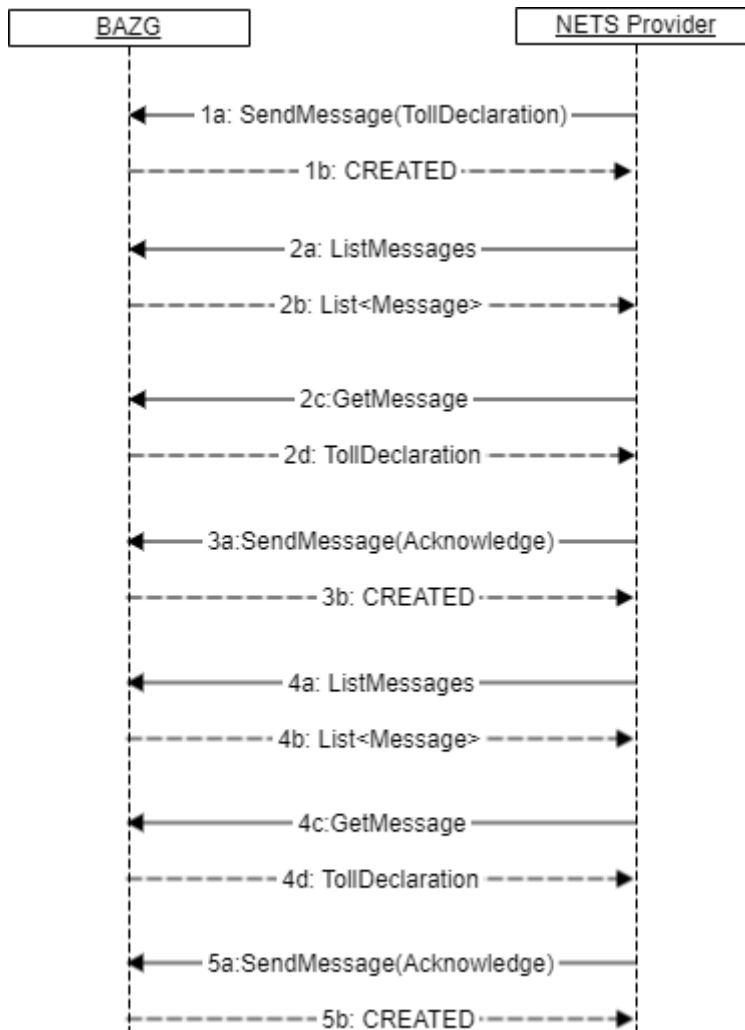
BAZG

NETS Provider

1a: SendMessage(TollDeclaration)

1b: CREATED

2a: ListMessages

2b: List<Message>

2c:GetMessage

2d: TollDeclaration

3a:SendMessage(Acknowledge)

3b: CREATED

4a: ListMessages

4b: List<Message>

4c:GetMessage

4d: TollDeclaration

5a:SendMessage(Acknowledge)

5b: CREATED